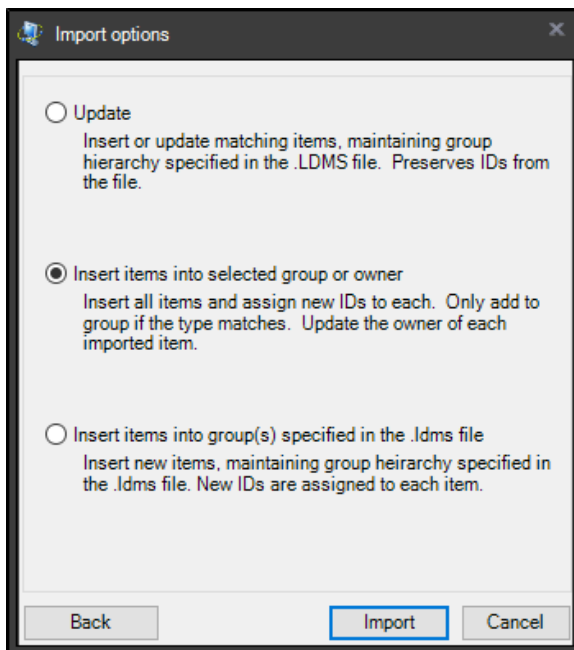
Import options

Update

Insert or update matching items, maintaining group hierarchy specified in the .LDMS file.  Preserves IDs from the file.

Insert items into selected group or owner

Insert all items and assign new IDs to each.  Only add to group if the type matches.  Update the owner of each imported item.

Insert items into group(s) specified in the .ldms file

Insert new items, maintaining group heirarchy specified in the .ldms file. New IDs are assigned to each item.

Back

Import

Cancel